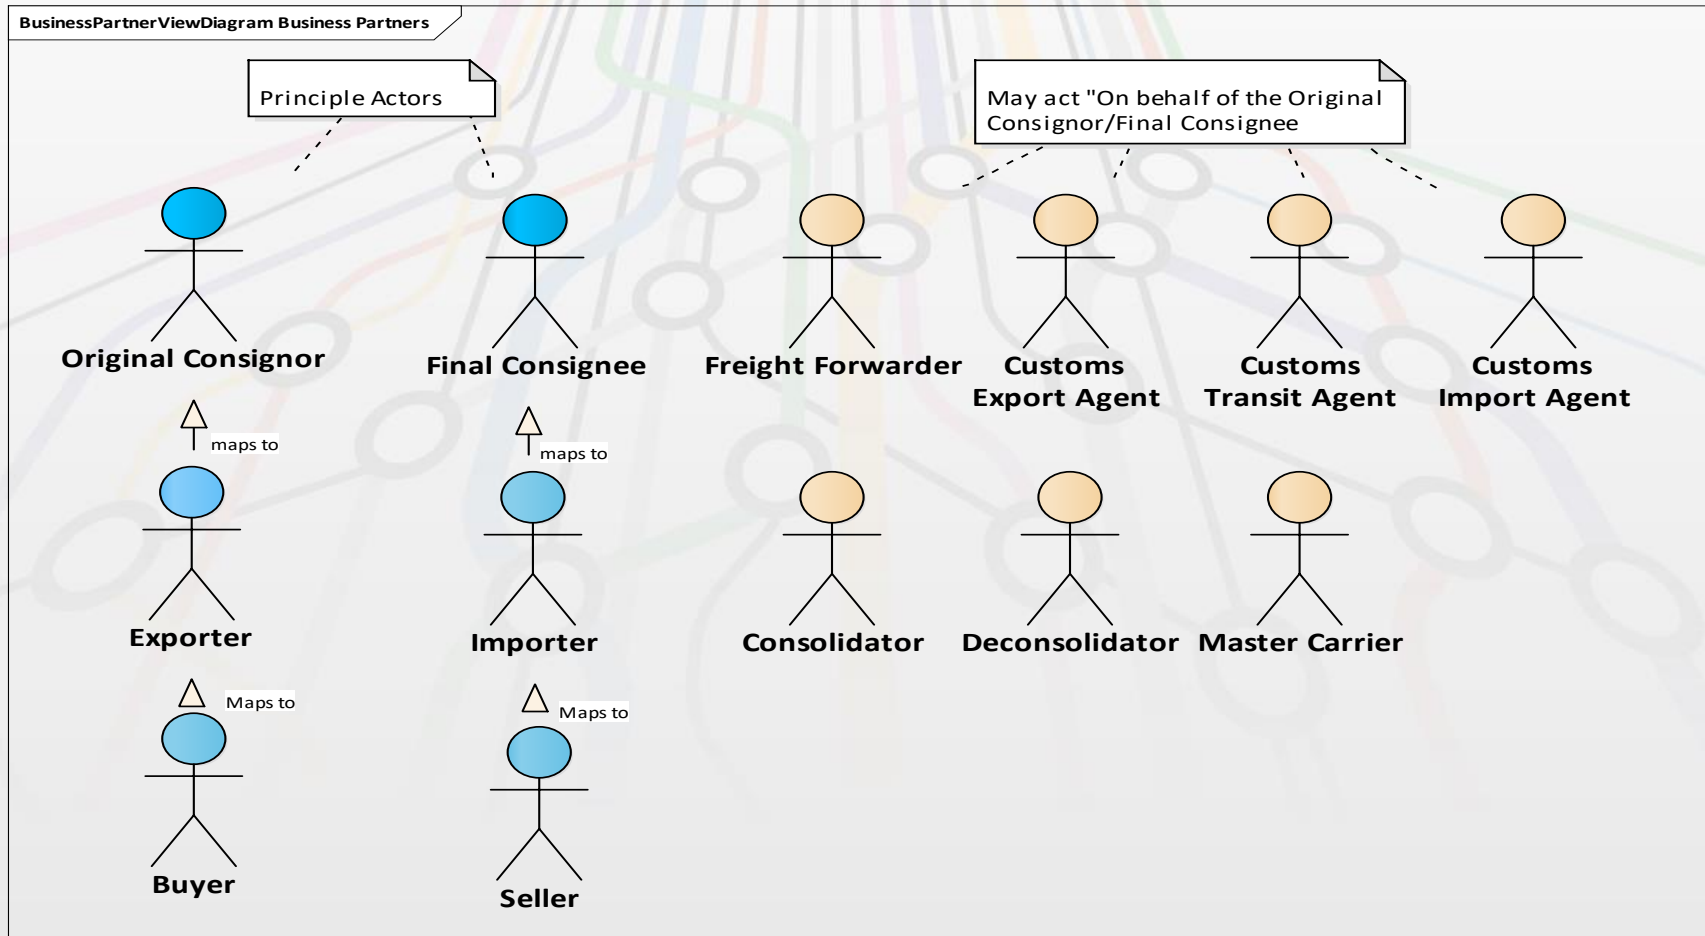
BusinessPartnerViewDiagram Business Partners

Principle Actors

May act "On behalf of the Original Consignor/Final Consignee

Original Consignor

Final Consignee

Freight Forwarder

Customs Export Agent

Customs Transit Agent

Customs Import Agent

maps to

maps to

Exporter

Importer

Consolidator

Deconsolidator

Master Carrier

Maps to

Maps to

Buyer

Seller